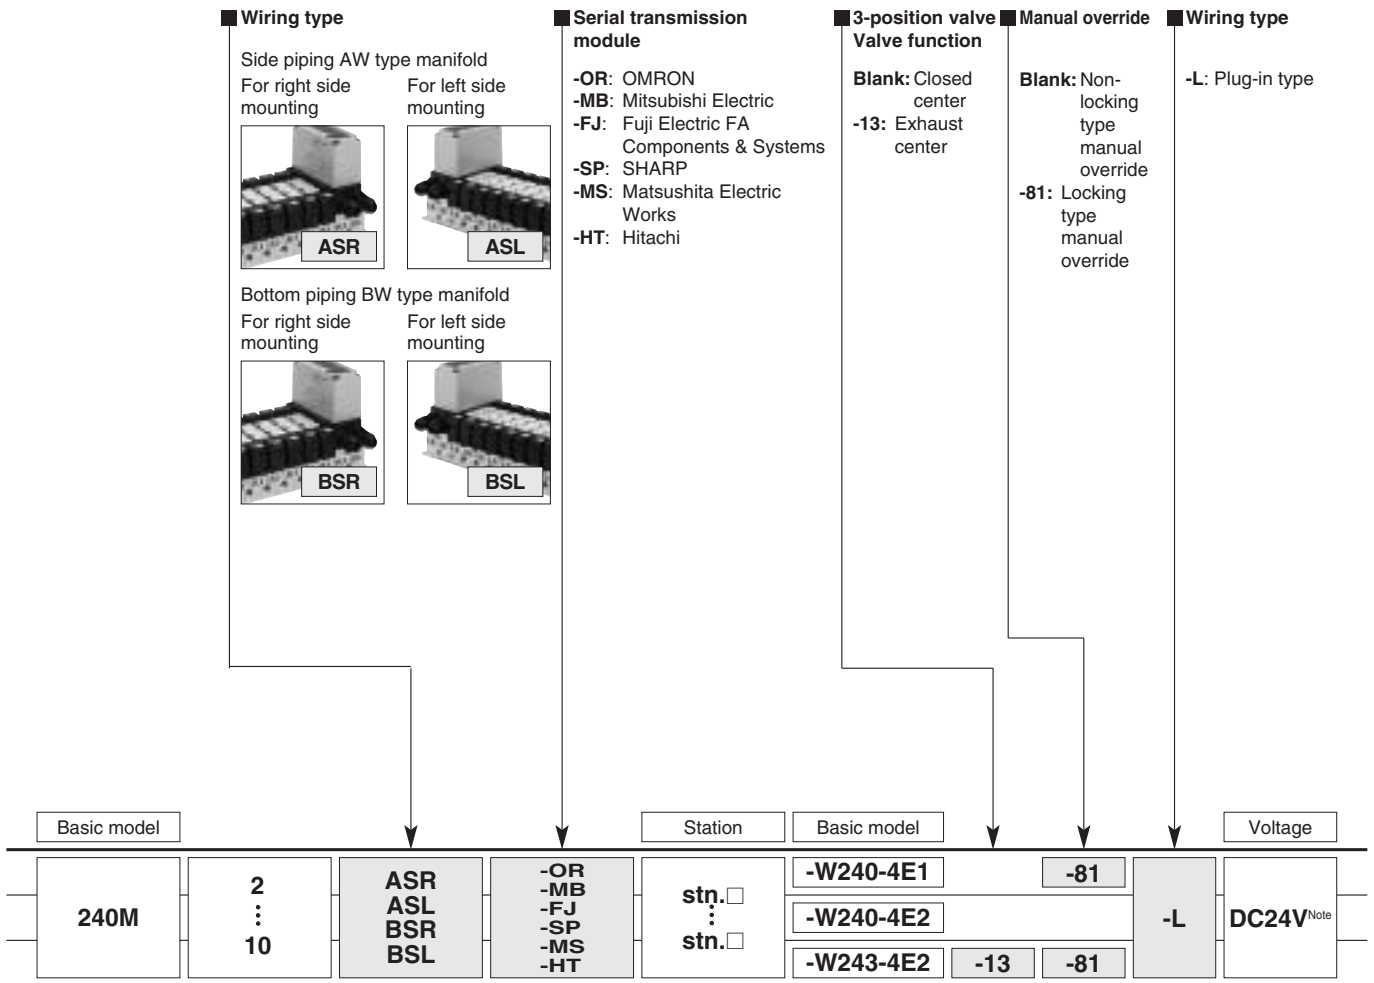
■ Wiring type

Side piping AW type manifold
For right side mounting
For left side mounting

ASR
ASL

Bottom piping BW type manifold
For right side mounting
For left side mounting

BSR
BSL

■ Serial transmission module

**-OR**: OMRON
**-MB**: Mitsubishi Electric
**-FJ**: Fuji Electric FA Components & Systems
**-SP**: SHARP
**-MS**: Matsushita Electric Works
**-HT**: Hitachi

■ 3-position valve Valve function

**Blank:** Closed center
**-13:** Exhaust center

■ Manual override

**Blank:** Non-locking type manual override
**-81:** Locking type manual override

■ Wiring type

**-L**: Plug-in type

Basic model
Station
Basic model
Voltage

| 240M | 2 ⋮ 10 | ASR ASL BSR BSL | -OR -MB -FJ -SP -MS -HT | stn.□ ⋮ stn.□ | -W240-4E1 | | -81 | -L | DC24V$^{Note}$ |
|---|---|---|---|---|---|---|---|---|---|
| | | | | | -W240-4E2 | | | | |
| | | | | | -W243-4E2 | -13 | -81 | | |